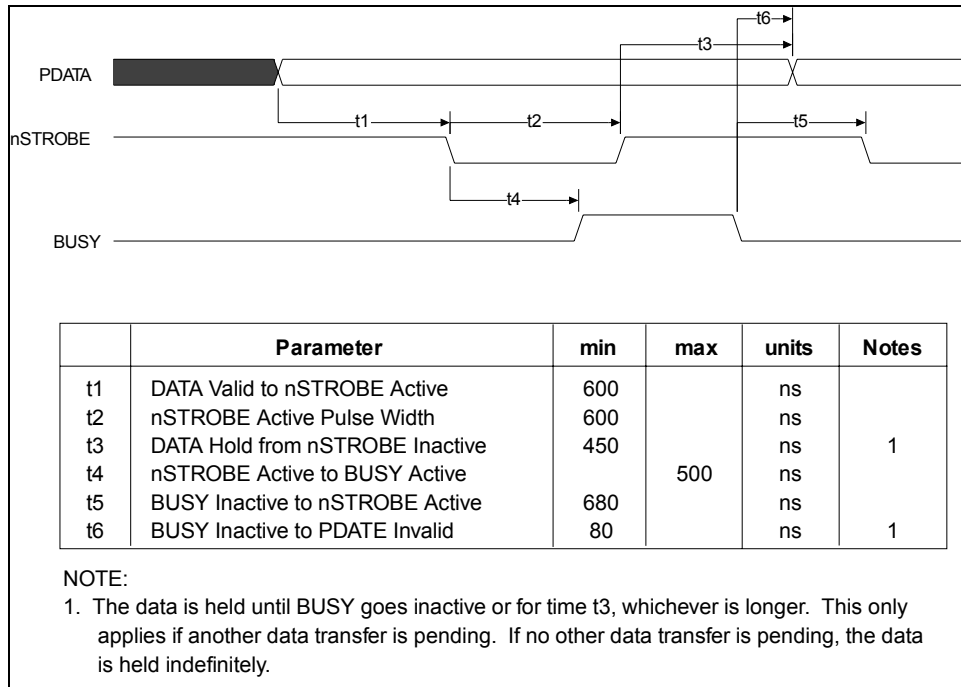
t6

t3

PDATA

t1

t2

t5

nSTROBE

t4

BUSY

| | Parameter | min | max | units | Notes |
|---|---|---|---|---|---|
| t1 | DATA Valid to nSTROBE Active | 600 | | ns | |
| t2 | nSTROBE Active Pulse Width | 600 | | ns | |
| t3 | DATA Hold from nSTROBE Inactive | 450 | | ns | 1 |
| t4 | nSTROBE Active to BUSY Active | | 500 | ns | |
| t5 | BUSY Inactive to nSTROBE Active | 680 | | ns | |
| t6 | BUSY Inactive to PDATE Invalid | 80 | | ns | 1 |

NOTE:

1. The data is held until BUSY goes inactive or for time t3, whichever is longer. This only applies if another data transfer is pending. If no other data transfer is pending, the data is held indefinitely.